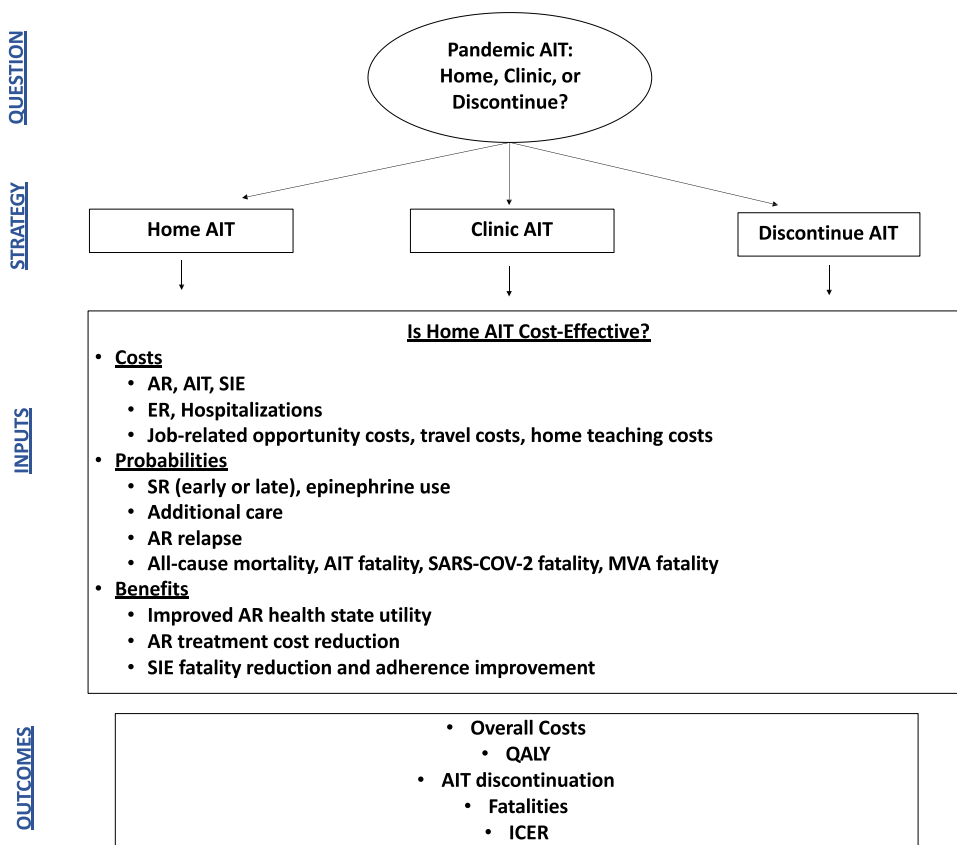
QUESTION

Pandemic AIT: Home, Clinic, or Discontinue?

STRATEGY

Home AIT

Clinic AIT

Discontinue AIT

INPUTS

Is Home AIT Cost-Effective?

- Costs
  - AR, AIT, SIE
  - ER, Hospitalizations
  - Job-related opportunity costs, travel costs, home teaching costs
- Probabilities
  - SR (early or late), epinephrine use
  - Additional care
  - AR relapse
  - All-cause mortality, AIT fatality, SARS-COV-2 fatality, MVA fatality
- Benefits
  - Improved AR health state utility
  - AR treatment cost reduction
  - SIE fatality reduction and adherence improvement

OUTCOMES

- Overall Costs
- QALY
- AIT discontinuation
- Fatalities
- ICER